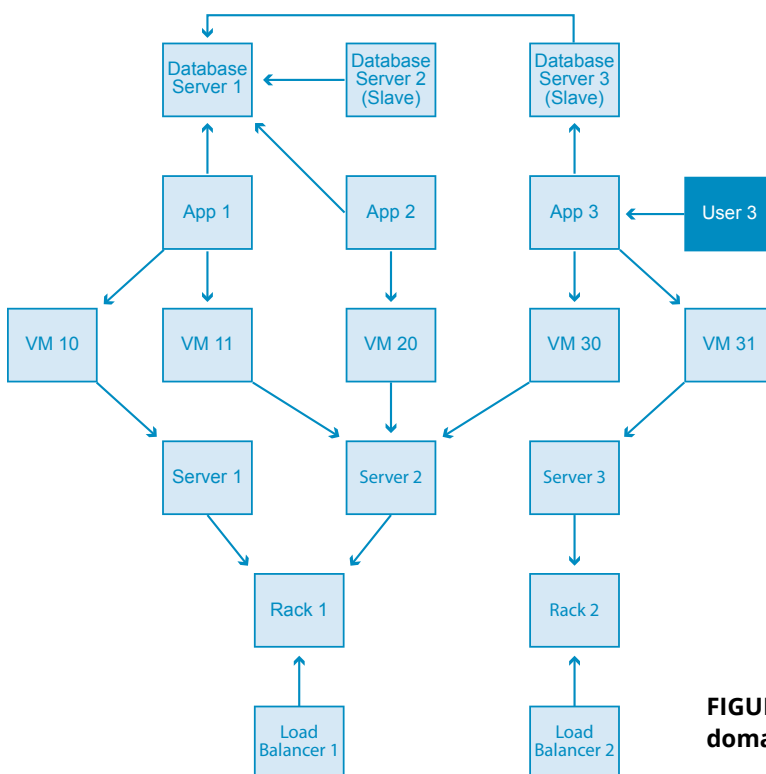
Database Server 1

Database Server 2 (Slave)

Database Server 3 (Slave)

App 1

App 2

App 3

User 3

VM 10

VM 11

VM 20

VM 30

VM 31

Server 1

Server 2

Server 3

Rack 1

Rack 2

Load Balancer 1

Load Balancer 2

FIGU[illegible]
doma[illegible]